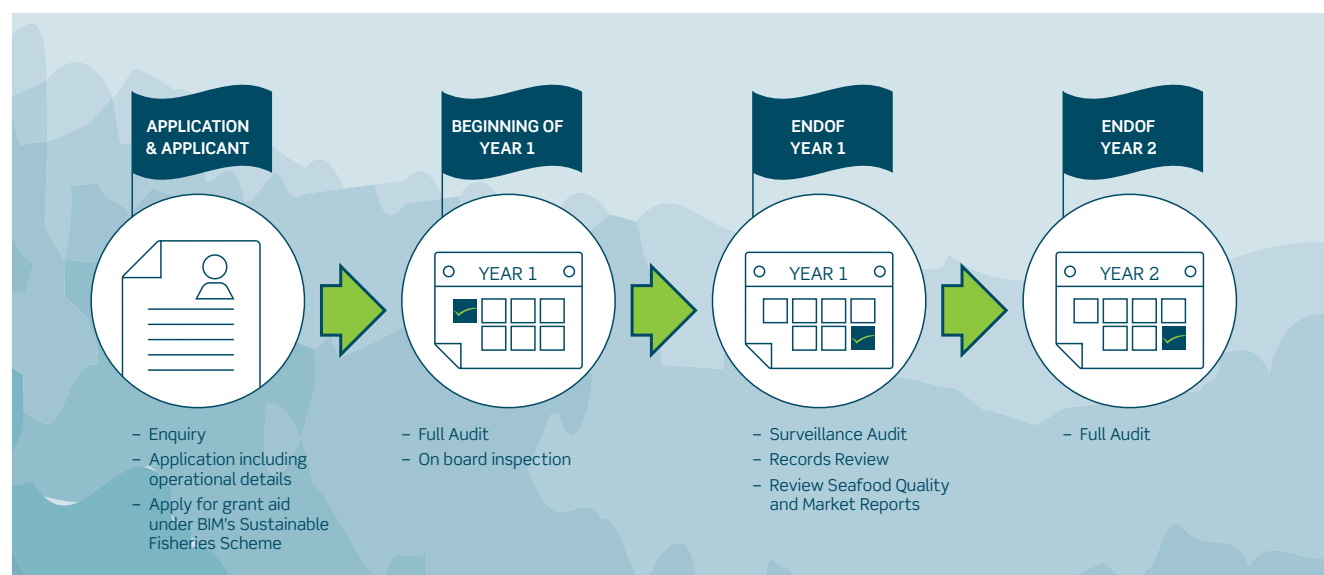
APPLICATION & APPLICANT

BEGINNING OF YEAR 1

ENDOF YEAR 1

ENDOF YEAR 2

YEAR 1

YEAR 1

YEAR 2

– Enquiry
– Application including operational details
– Apply for grant aid under BIM's Sustainable Fisheries Scheme

– Full Audit
– On board inspection

– Surveillance Audit
– Records Review
– Review Seafood Quality and Market Reports

– Full Audit